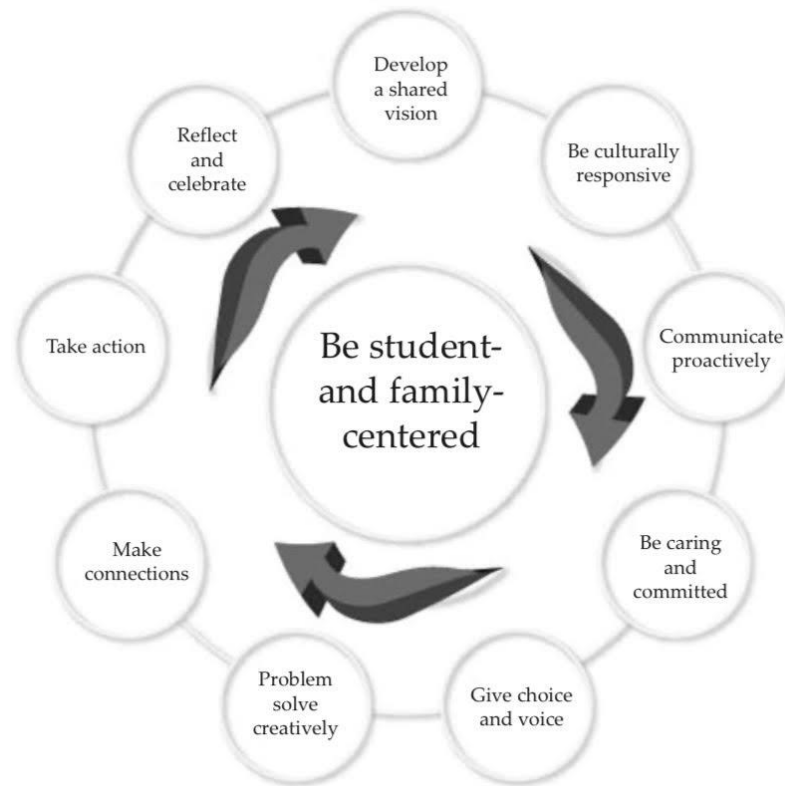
Develop a shared vision

Be culturally responsive

Communicate proactively

Be caring and committed

Give choice and voice

Problem solve creatively

Make connections

Take action

Reflect and celebrate

Be student- and family-centered